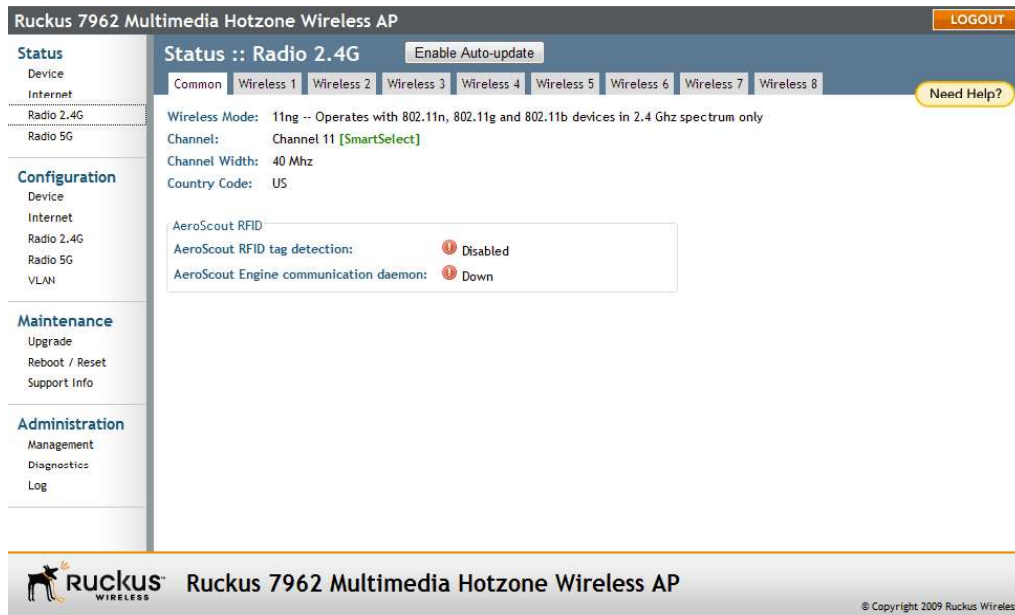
Ruckus 7962 Multimedia Hotzone Wireless AP

LOGOUT

Status
Device
Internet
Radio 2.4G
Radio 5G

Configuration
Device
Internet
Radio 2.4G
Radio 5G
VLAN

Maintenance
Upgrade
Reboot / Reset
Support Info

Administration
Management
Diagnostics
Log

Status :: Radio 2.4G

Enable Auto-update

Common | Wireless 1 | Wireless 2 | Wireless 3 | Wireless 4 | Wireless 5 | Wireless 6 | Wireless 7 | Wireless 8

Need Help?

Wireless Mode: 11ng -- Operates with 802.11n, 802.11g and 802.11b devices in 2.4 Ghz spectrum only
Channel: Channel 11 [SmartSelect]
Channel Width: 40 Mhz
Country Code: US

AeroScout RFID
AeroScout RFID tag detection: Disabled
AeroScout Engine communication daemon: Down

RUCKUS WIRELESS

Ruckus 7962 Multimedia Hotzone Wireless AP

© Copyright 2009 Ruckus Wireles